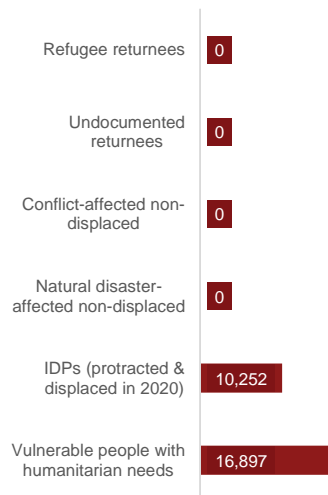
Refugee returnees 0

Undocumented returnees 0

Conflict-affected non-displaced 0

Natural disaster-affected non-displaced 0

IDPs (protracted & displaced in 2020) 10,252

Vulnerable people with humanitarian needs 16,897